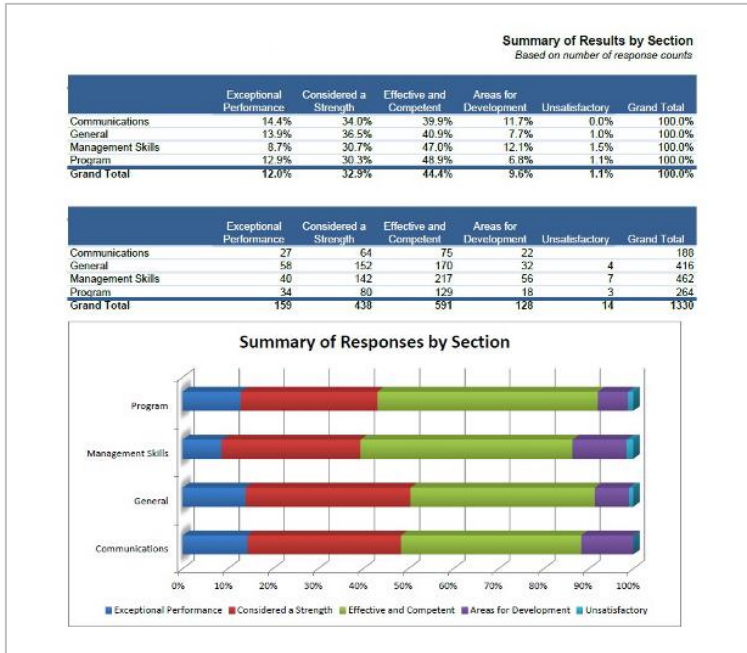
Summary of Results by Section
Based on number of response counts

| | Exceptional Performance | Considered a Strength | Effective and Competent | Areas for Development | Unsatisfactory | Grand Total |
|---|---|---|---|---|---|---|
| Communications | 14.4% | 34.0% | 39.9% | 11.7% | 0.0% | 100.0% |
| General | 13.9% | 36.5% | 40.9% | 7.7% | 1.0% | 100.0% |
| Management Skills | 8.7% | 30.7% | 47.0% | 12.1% | 1.5% | 100.0% |
| Program | 12.9% | 30.3% | 48.9% | 6.8% | 1.1% | 100.0% |
| Grand Total | 12.0% | 32.9% | 44.4% | 9.6% | 1.1% | 100.0% |

| | Exceptional Performance | Considered a Strength | Effective and Competent | Areas for Development | Unsatisfactory | Grand Total |
|---|---|---|---|---|---|---|
| Communications | 27 | 64 | 75 | 22 | | 188 |
| General | 58 | 152 | 170 | 32 | 4 | 416 |
| Management Skills | 40 | 142 | 217 | 56 | 7 | 462 |
| Program | 34 | 80 | 129 | 18 | 3 | 264 |
| Grand Total | 159 | 438 | 591 | 128 | 14 | 1330 |

Summary of Responses by Section

Program
Management Skills
General
Communications

0% 10% 20% 30% 40% 50% 60% 70% 80% 90% 100%

Exceptional Performance Considered a Strength Effective and Competent Areas for Development Unsatisfactory